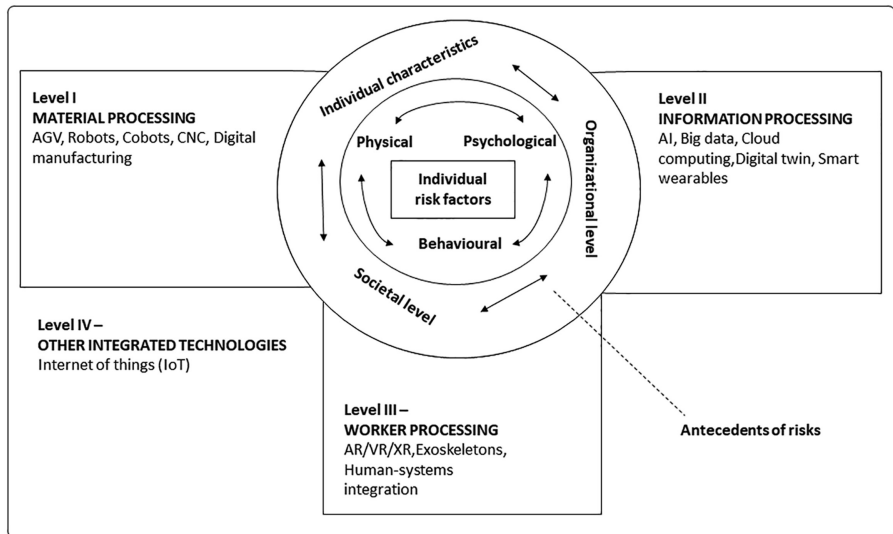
Level I
MATERIAL PROCESSING
AGV, Robots, Cobots, CNC, Digital manufacturing

Individual characteristics

Physical

Psychological

Individual risk factors

Behavioural

Organizational level

Societal level

Level II
INFORMATION PROCESSING
AI, Big data, Cloud computing,Digital twin, Smart wearables

Level IV –
OTHER INTEGRATED TECHNOLOGIES
Internet of things (IoT)

Level III –
WORKER PROCESSING
AR/VR/XR,Exoskeletons, Human-systems integration

Antecedents of risks